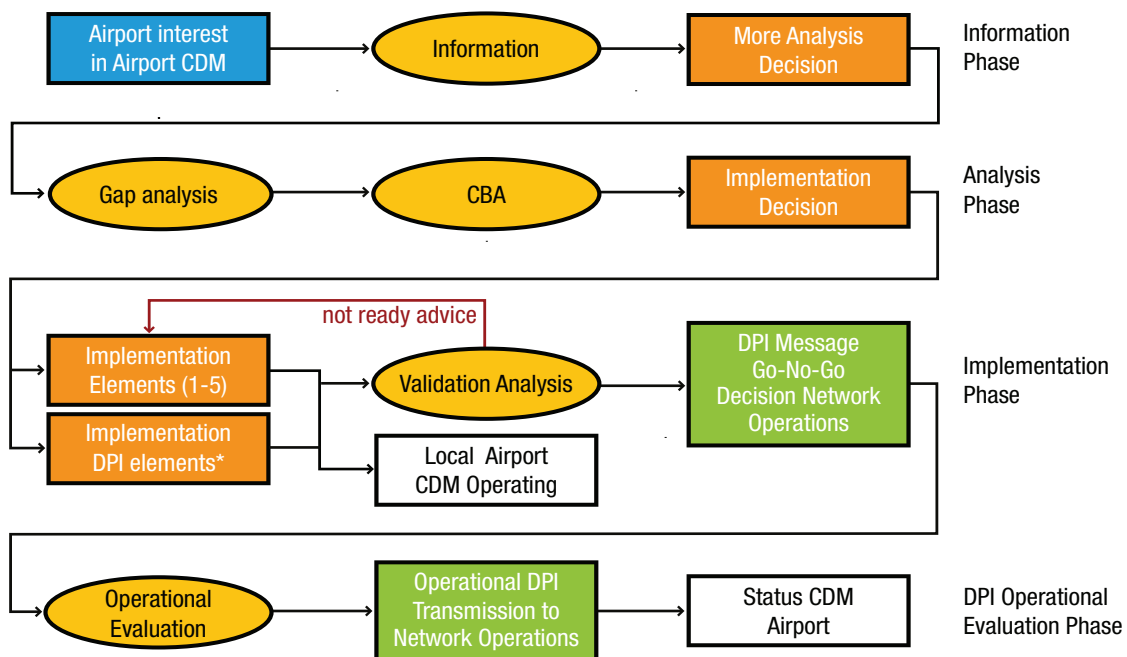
Airport interest in Airport CDM

Information

More Analysis Decision

Information Phase

Gap analysis

CBA

Implementation Decision

Analysis Phase

not ready advice

Implementation Elements (1-5)

Implementation DPI elements*

Validation Analysis

Local Airport CDM Operating

DPI Message Go-No-Go Decision Network Operations

Implementation Phase

Operational Evaluation

Operational DPI Transmission to Network Operations

Status CDM Airport

DPI Operational Evaluation Phase